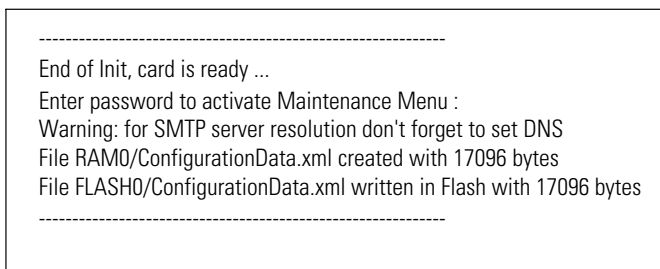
----------------------------------------------------------------
End of Init, card is ready ...
Enter password to activate Maintenance Menu :
Warning: for SMTP server resolution don't forget to set DNS
File RAM0/ConfigurationData.xml created with 17096 bytes
File FLASH0/ConfigurationData.xml written in Flash with 17096 bytes
----------------------------------------------------------------